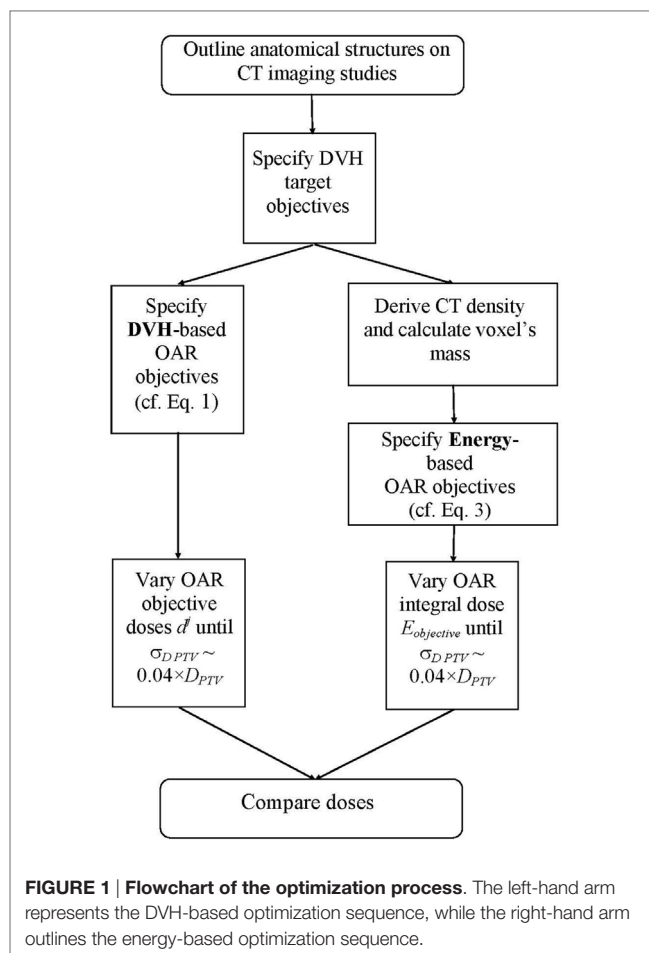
Outline anatomical structures on CT imaging studies

Specify DVH target objectives

Specify **DVH**-based OAR objectives (cf. Eq. 1)

Derive CT density and calculate voxel's mass

Specify **Energy**-based OAR objectives (cf. Eq. 3)

Vary OAR objective doses $d^{l}$ until $\sigma_{D\,PTV} \sim 0.04\times D_{PTV}$

Vary OAR integral dose $E_{objective}$ until $\sigma_{D\,PTV} \sim 0.04\times D_{PTV}$

Compare doses

**FIGURE 1 | Flowchart of the optimization process**. The left-hand arm represents the DVH-based optimization sequence, while the right-hand arm outlines the energy-based optimization sequence.